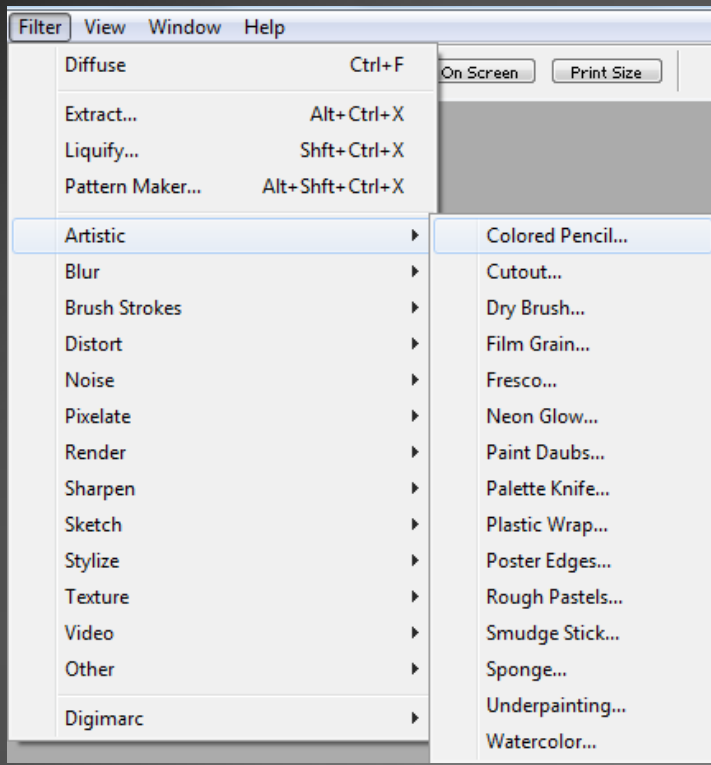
Filter View Window Help

On Screen Print Size

Diffuse Ctrl+F

Extract... Alt+Ctrl+X
Liquify... Shft+Ctrl+X
Pattern Maker... Alt+Shft+Ctrl+X

Artistic
Blur
Brush Strokes
Distort
Noise
Pixelate
Render
Sharpen
Sketch
Stylize
Texture
Video
Other

Digimarc

Colored Pencil...
Cutout...
Dry Brush...
Film Grain...
Fresco...
Neon Glow...
Paint Daubs...
Palette Knife...
Plastic Wrap...
Poster Edges...
Rough Pastels...
Smudge Stick...
Sponge...
Underpainting...
Watercolor...